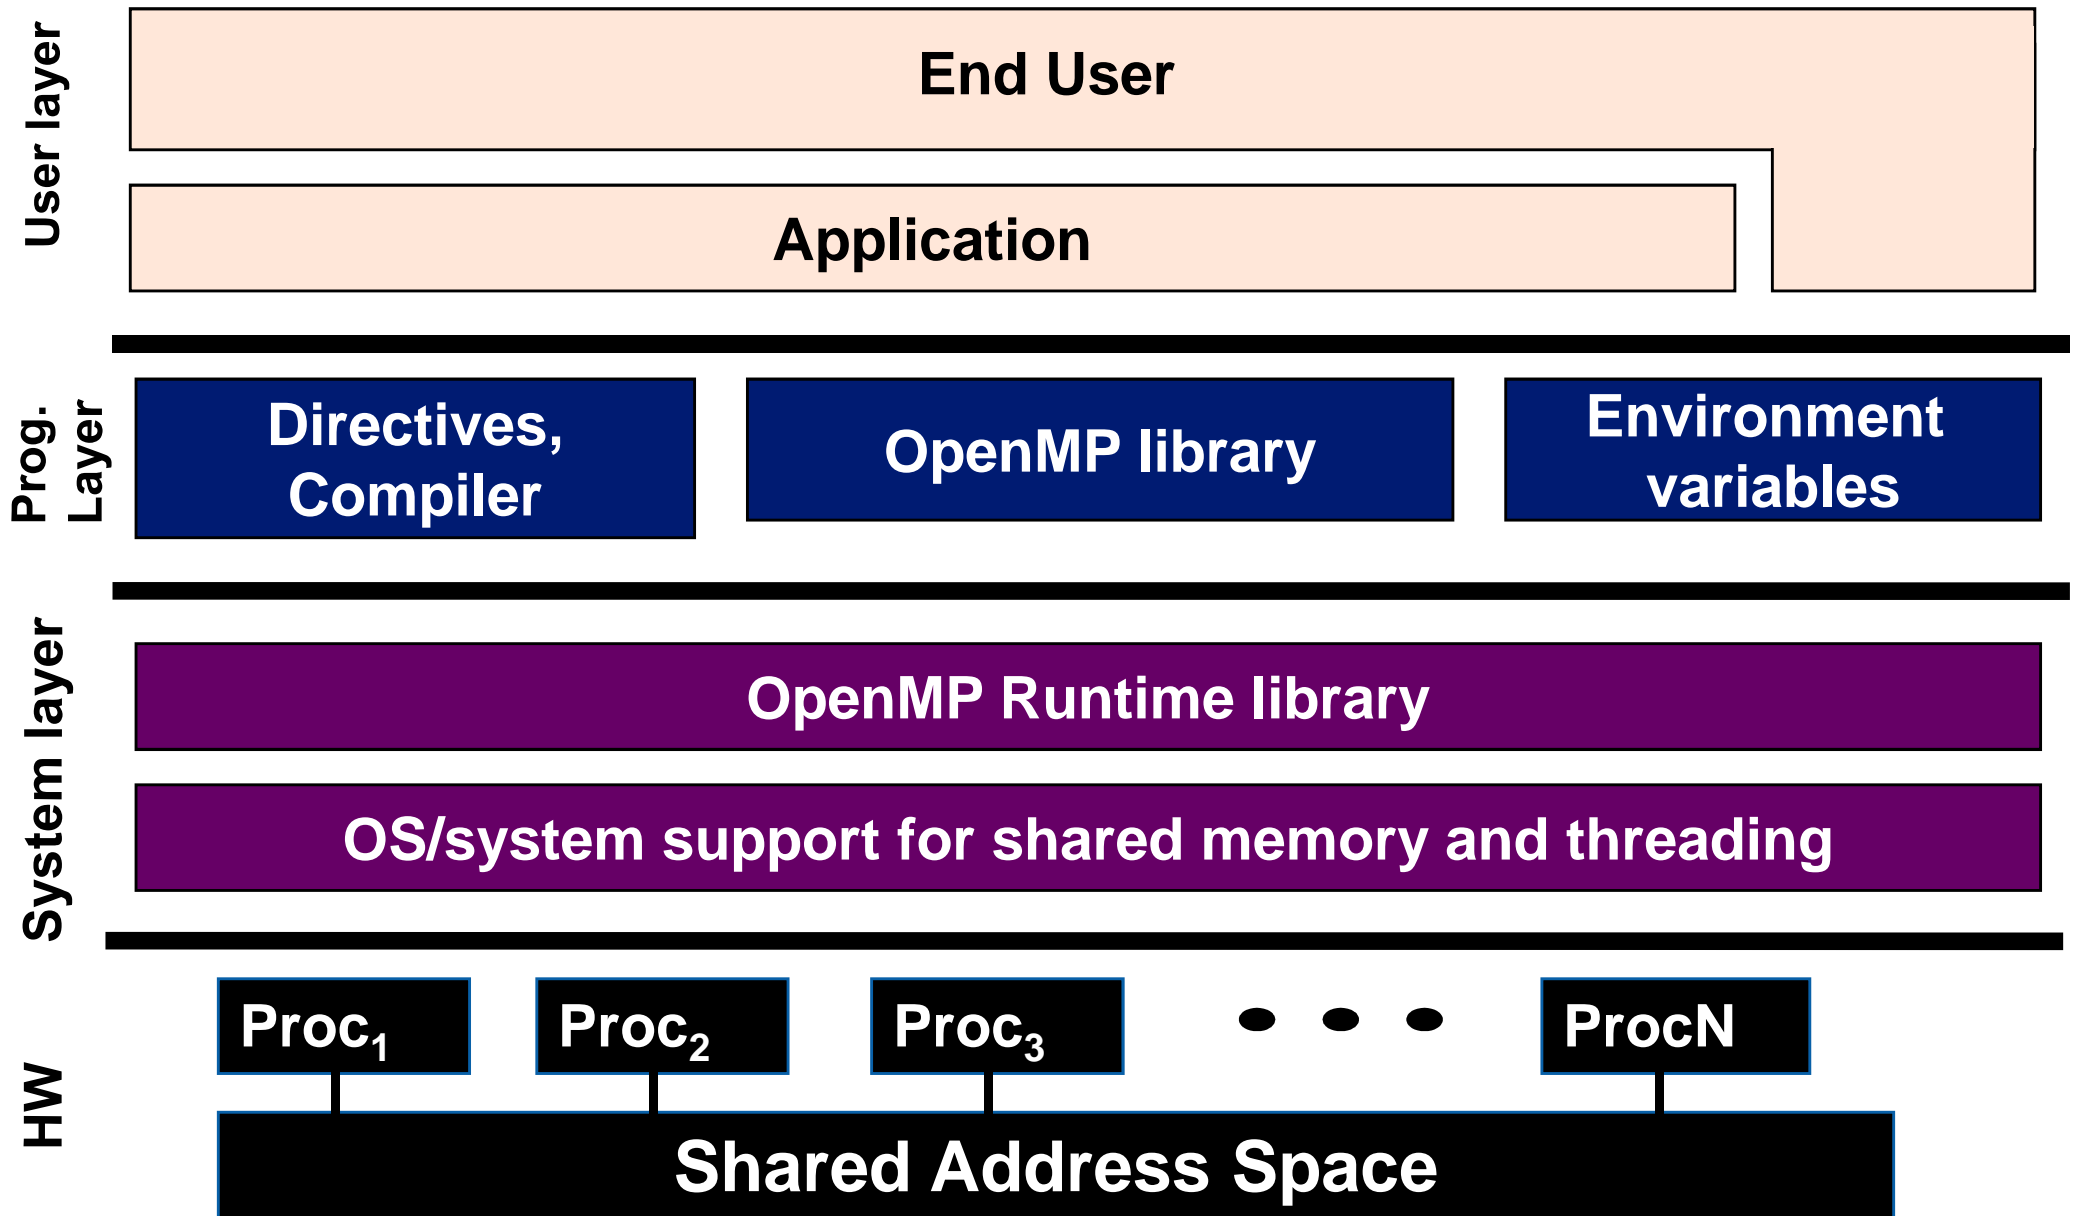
User layer

End User

Application

Prog. Layer

Directives, Compiler

OpenMP library

Environment variables

System layer

OpenMP Runtime library

OS/system support for shared memory and threading

HW

$Proc_1$

$Proc_2$

$Proc_3$

• • •

ProcN

Shared Address Space